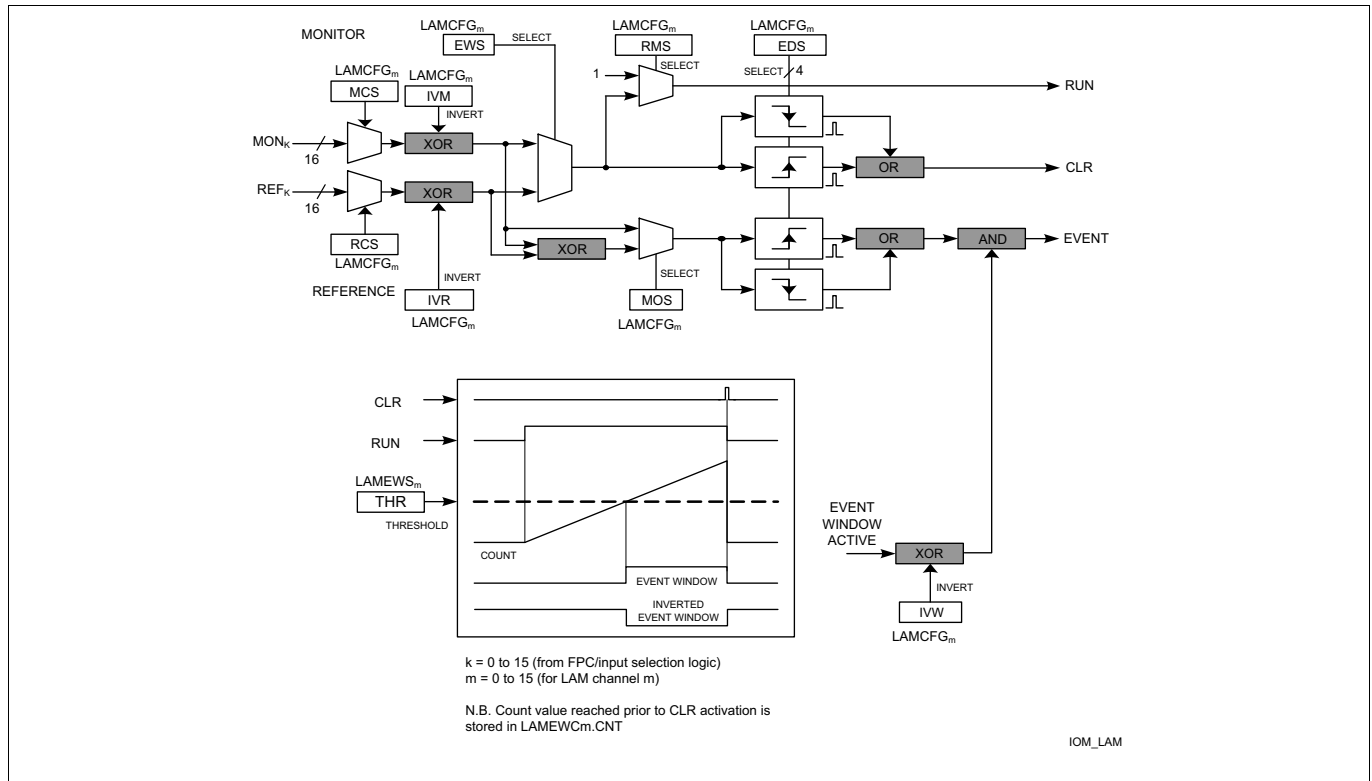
MONITOR

LAMCFG$_m$
EWS
SELECT

LAMCFG$_m$
RMS
SELECT

LAMCFG$_m$
EDS
SELECT
4

1

RUN

LAMCFG$_m$
MCS

LAMCFG$_m$
IVM
INVERT

MON$_K$
16

XOR

REF$_K$
16

XOR

CLR

OR

XOR

OR

AND

EVENT

RCS
LAMCFG$_m$

INVERT

REFERENCE

IVR
LAMCFG$_m$

SELECT

MOS
LAMCFG$_m$

CLR

RUN

LAMEWS$_m$
THR
THRESHOLD

COUNT

EVENT WINDOW

INVERTED
EVENT WINDOW

EVENT
WINDOW
ACTIVE

XOR

INVERT

IVW
LAMCFG$_m$

k = 0 to 15 (from FPC/input selection logic)
m = 0 to 15 (for LAM channel m)

N.B. Count value reached prior to CLR activation is stored in LAMEWCm.CNT

IOM_LAM